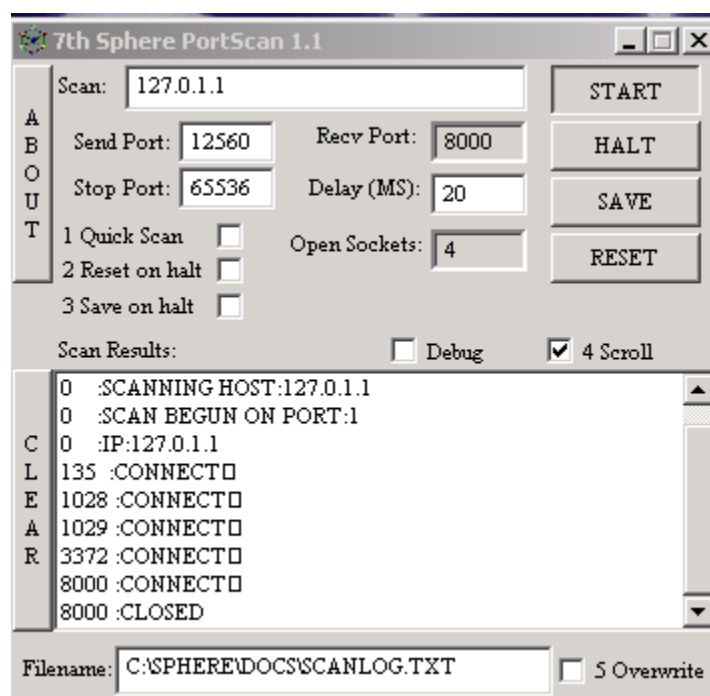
7th Sphere PortScan 1.1

A B O U T

Scan: 127.0.1.1

START

Send Port: 12560

Recv Port: 8000

HALT

Stop Port: 65536

Delay (MS): 20

SAVE

1 Quick Scan

Open Sockets: 4

RESET

2 Reset on halt

3 Save on halt

Scan Results:

Debug

4 Scroll

C L E A R

0 :SCANNING HOST:127.0.1.1
0 :SCAN BEGUN ON PORT:1
0 :IP:127.0.1.1
135 :CONNECT□
1028 :CONNECT□
1029 :CONNECT□
3372 :CONNECT□
8000 :CONNECT□
8000 :CLOSED

Filename: C:\SPHERE\DOCS\SCANLOG.TXT

5 Overwrite